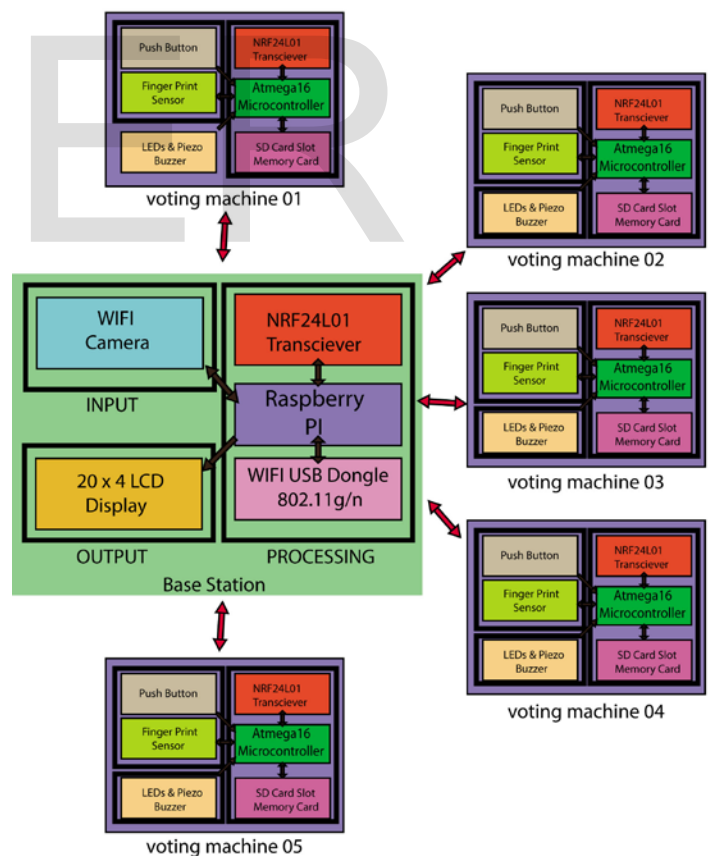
Push Button
NRF24L01 Transciever
Finger Print Sensor
Atmega16 Microcontroller
LEDs & Piezo Buzzer
SD Card Slot Memory Card
voting machine 01

Push Button
NRF24L01 Transciever
Finger Print Sensor
Atmega16 Microcontroller
LEDs & Piezo Buzzer
SD Card Slot Memory Card
voting machine 02

WIFI Camera
INPUT
NRF24L01 Transciever
Raspberry PI
WIFI USB Dongle 802.11g/n
20 x 4 LCD Display
OUTPUT
PROCESSING
Base Station

Push Button
NRF24L01 Transciever
Finger Print Sensor
Atmega16 Microcontroller
LEDs & Piezo Buzzer
SD Card Slot Memory Card
voting machine 03

Push Button
NRF24L01 Transciever
Finger Print Sensor
Atmega16 Microcontroller
LEDs & Piezo Buzzer
SD Card Slot Memory Card
voting machine 04

Push Button
NRF24L01 Transciever
Finger Print Sensor
Atmega16 Microcontroller
LEDs & Piezo Buzzer
SD Card Slot Memory Card
voting machine 05